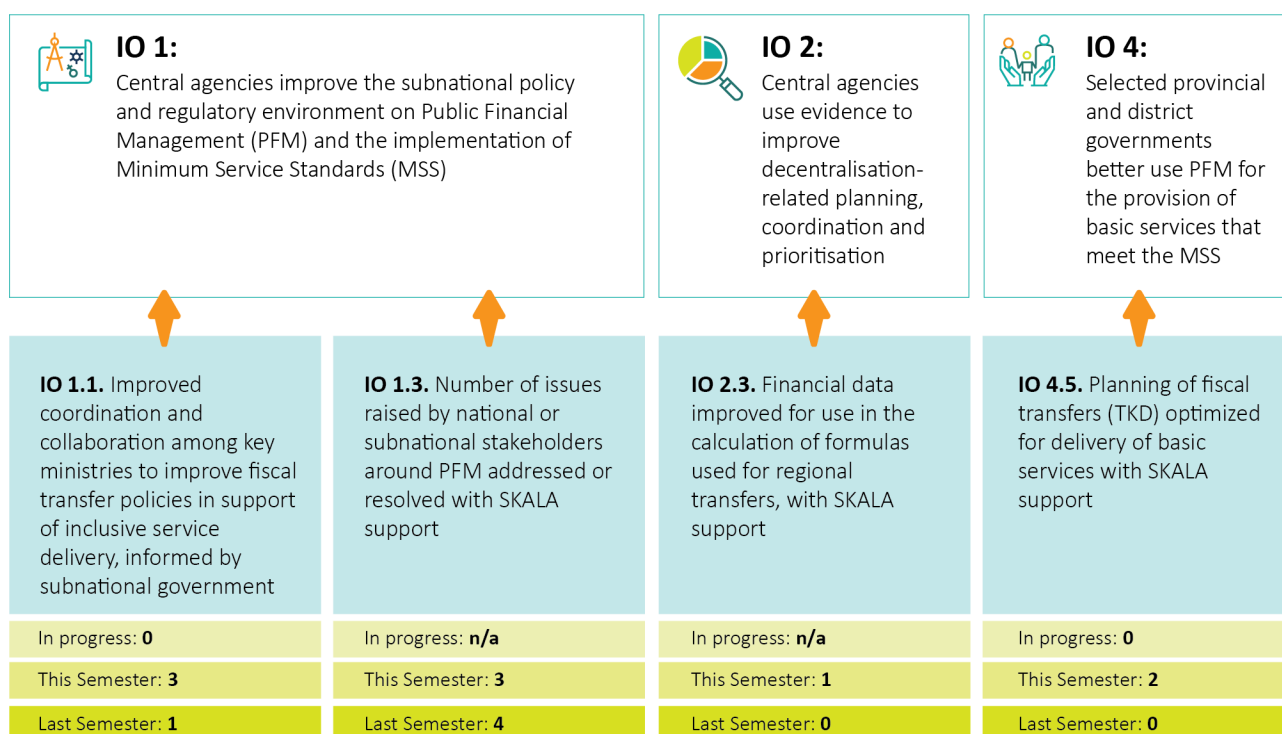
**IO 1:**
Central agencies improve the subnational policy and regulatory environment on Public Financial Management (PFM) and the implementation of Minimum Service Standards (MSS)

**IO 2:**
Central agencies use evidence to improve decentralisation-related planning, coordination and prioritisation

**IO 4:**
Selected provincial and district governments better use PFM for the provision of basic services that meet the MSS

**IO 1.1.** Improved coordination and collaboration among key ministries to improve fiscal transfer policies in support of inclusive service delivery, informed by subnational government

In progress: **0**

This Semester: **3**

Last Semester: **1**

**IO 1.3.** Number of issues raised by national or subnational stakeholders around PFM addressed or resolved with SKALA support

In progress: **n/a**

This Semester: **3**

Last Semester: **4**

**IO 2.3.** Financial data improved for use in the calculation of formulas used for regional transfers, with SKALA support

In progress: **n/a**

This Semester: **1**

Last Semester: **0**

**IO 4.5.** Planning of fiscal transfers (TKD) optimized for delivery of basic services with SKALA support

In progress: **0**

This Semester: **2**

Last Semester: **0**